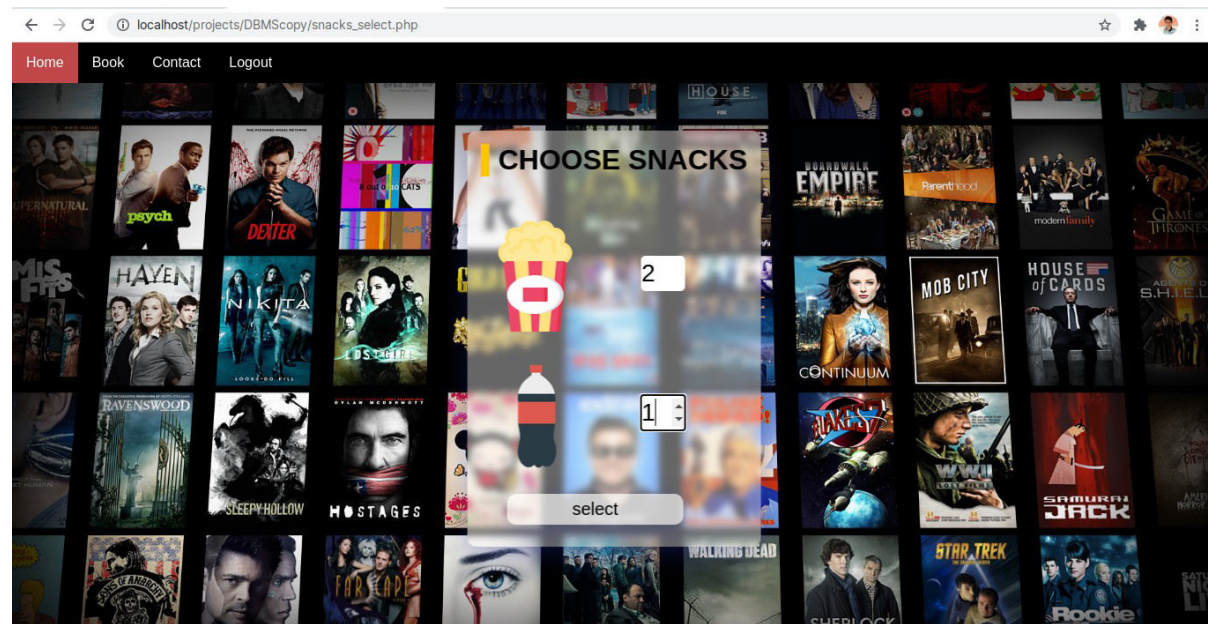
localhost/projects/DBMScopy/snacks_select.php

Home Book Contact Logout

CHOOSE SNACKS

2

1

select

HOUSE
SUPERNATURAL
psych
DEXTER
BOARDWALK EMPIRE
Parenthood
modern family
GAME OF THRONES
MISFITS
HAVEN
NIKITA
LOST GIRL
CONTINUUM
MOB CITY
HOUSE of CARDS
S.H.I.E.L.D.
RAVENSWOOD
SLEEPY HOLLOW
HOSTAGES
BLAKE'S 7
WWII
SAMURAI JACK
SONS OF ANARCHY
FARSCAPE
WALKING DEAD
SHERLOCK
STAR TREK
Rookie